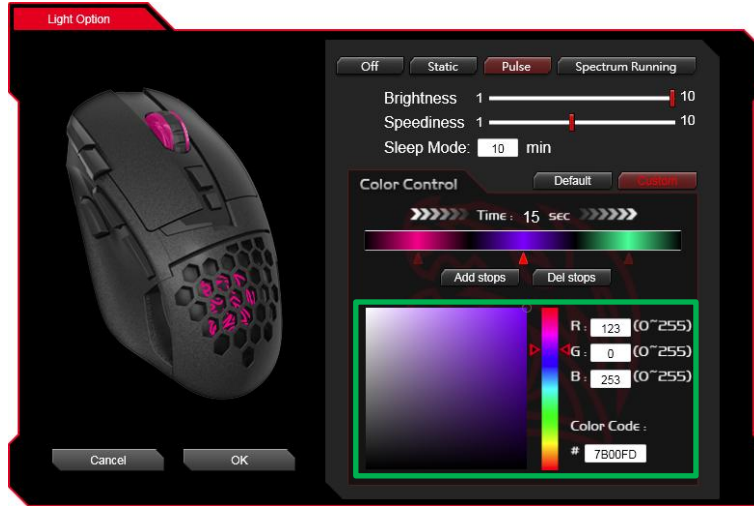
Light Option

Off Static Pulse Spectrum Running

Brightness 1 10

Speediness 1 10

Sleep Mode: 10 min

Color Control

Default Custom

Time : 15 sec

Add stops Del stops

R : 123 (0~255)

G : 0 (0~255)

B : 253 (0~255)

Color Code :

# 7B00FD

Cancel OK